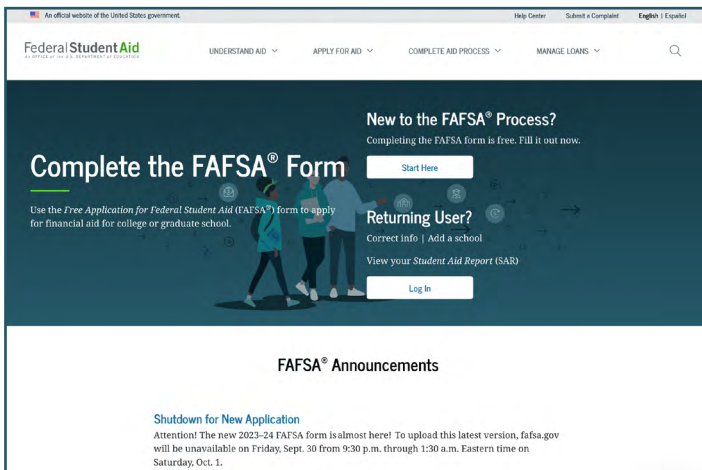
An official website of the United States government.

Help Center | Submit a Complaint | English | Español

Federal Student Aid
AN OFFICE of the U.S. DEPARTMENT of EDUCATION

UNDERSTAND AID | APPLY FOR AID | COMPLETE AID PROCESS | MANAGE LOANS

Complete the FAFSA® Form

Use the *Free Application for Federal Student Aid* (FAFSA®) form to apply for financial aid for college or graduate school.

New to the FAFSA® Process?

Completing the FAFSA form is free. Fill it out now.

Start Here

Returning User?

Correct info | Add a school

View your *Student Aid Report* (SAR)

Log In

FAFSA® Announcements

Shutdown for New Application

Attention! The new 2023–24 FAFSA form is almost here! To upload this latest version, fafsa.gov will be unavailable on Friday, Sept. 30 from 9:30 p.m. through 1:30 a.m. Eastern time on Saturday, Oct. 1.